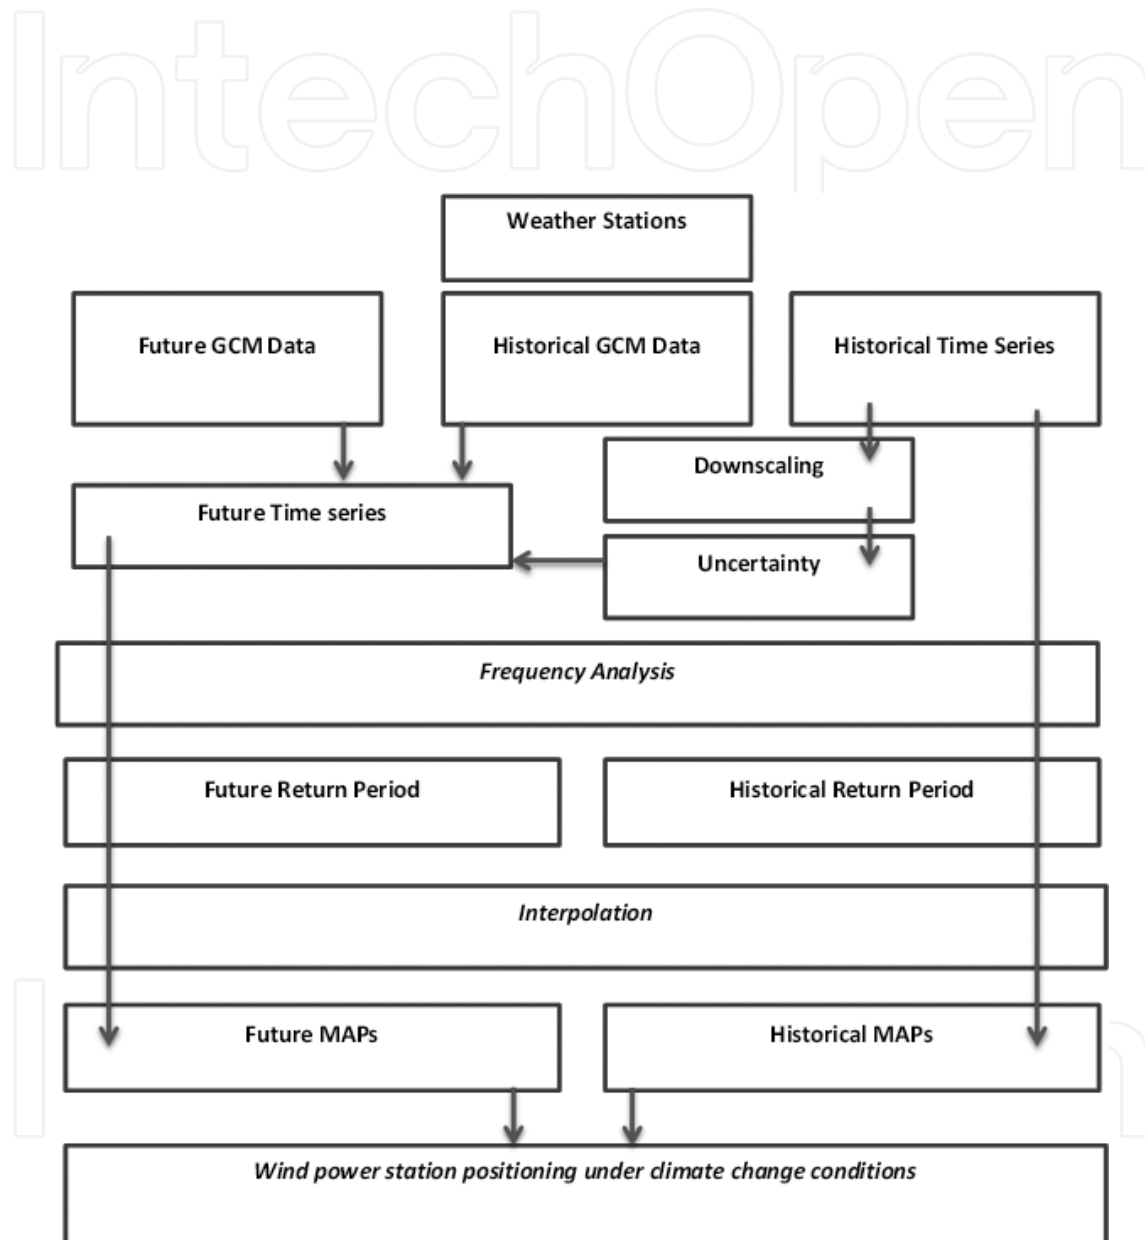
IntechOpen

Weather Stations

Future GCM Data

Historical GCM Data

Historical Time Series

Downscaling

Future Time series

Uncertainty

*Frequency Analysis*

Future Return Period

Historical Return Period

*Interpolation*

Future MAPs

Historical MAPs

*Wind power station positioning under climate change conditions*